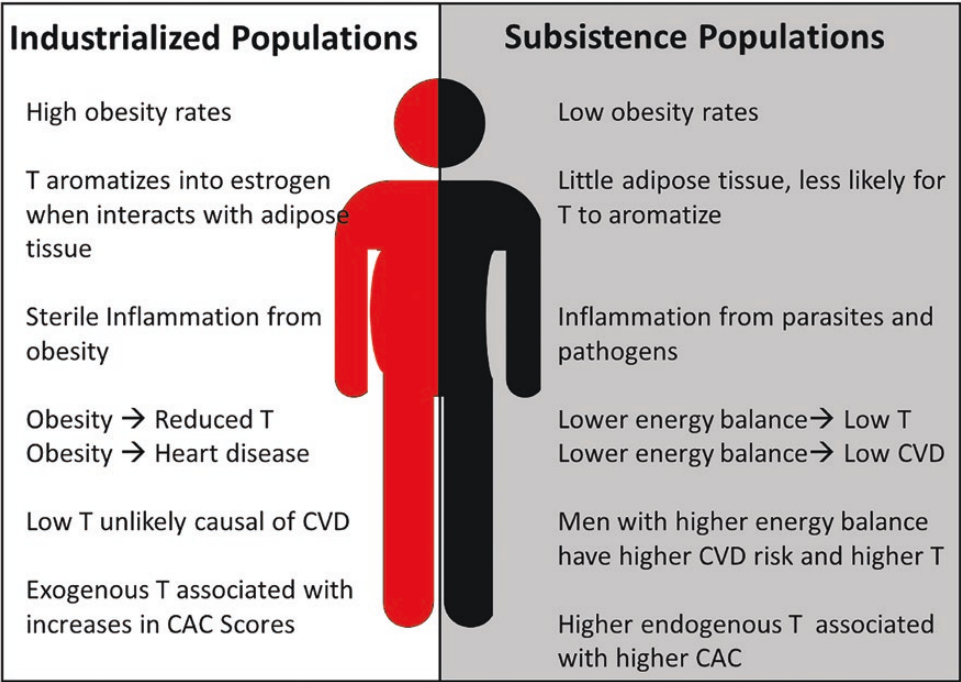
Industrialized Populations

High obesity rates

T aromatizes into estrogen when interacts with adipose tissue

Sterile Inflammation from obesity

Obesity → Reduced T
Obesity → Heart disease

Low T unlikely causal of CVD

Exogenous T associated with increases in CAC Scores

Subsistence Populations

Low obesity rates

Little adipose tissue, less likely for T to aromatize

Inflammation from parasites and pathogens

Lower energy balance→ Low T
Lower energy balance→ Low CVD

Men with higher energy balance have higher CVD risk and higher T

Higher endogenous T associated with higher CAC